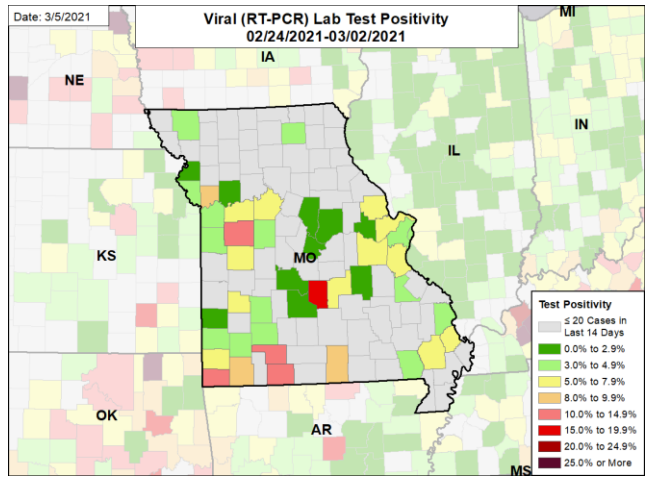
Date: 3/5/2021

Viral (RT-PCR) Lab Test Positivity
02/24/2021-03/02/2021

MI
NE
IA
IN
IL
KS
MO
OK
AR
MS

Test Positivity
≤ 20 Cases in Last 14 Days
0.0% to 2.9%
3.0% to 4.9%
5.0% to 7.9%
8.0% to 9.9%
10.0% to 14.9%
15.0% to 19.9%
20.0% to 24.9%
25.0% or More